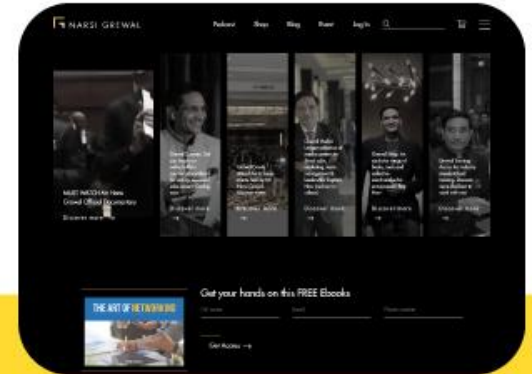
NARSI GREWAL

Podcast Shop Blog Event Log In

MUST WATCH Air Narsi Grewal Official Documentary

Discover more →

Discover more →

Discover more →

Discover more →

Discover more →

Discover more →

THE ART OF NETWORKING

Get your hands on this FREE Ebooks

Get Access →